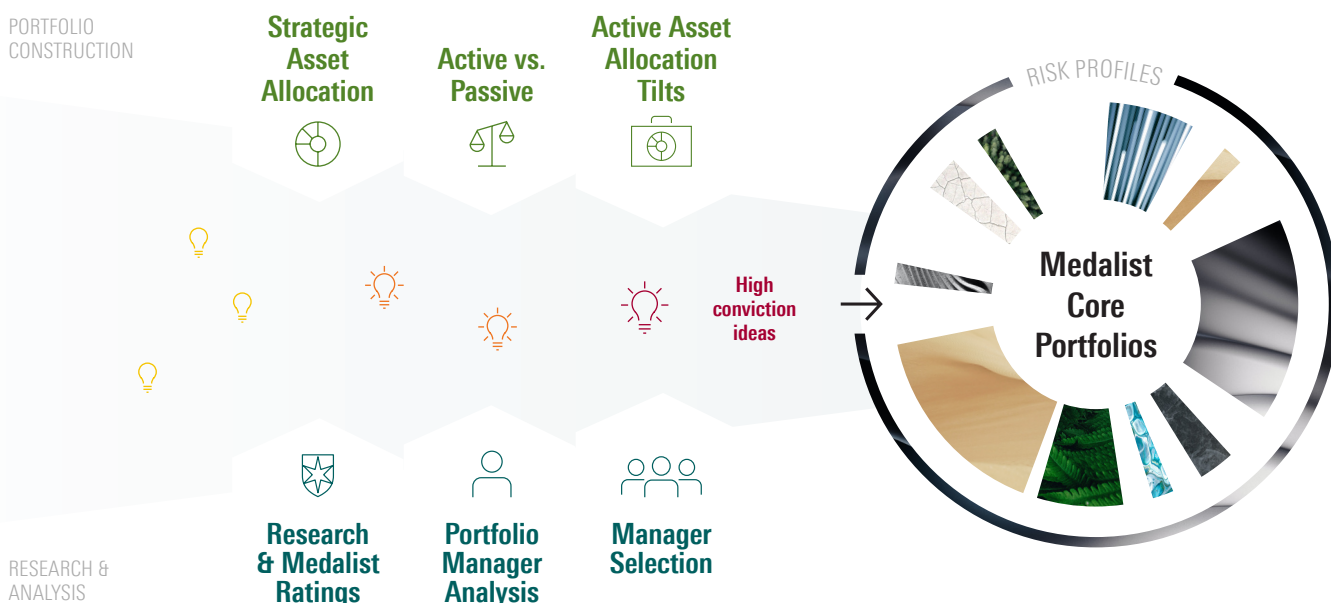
PORTFOLIO CONSTRUCTION

Strategic Asset Allocation

Active vs. Passive

Active Asset Allocation Tilts

RISK PROFILES

High conviction ideas

Medalist Core Portfolios

RESEARCH & ANALYSIS

Research & Medalist Ratings

Portfolio Manager Analysis

Manager Selection